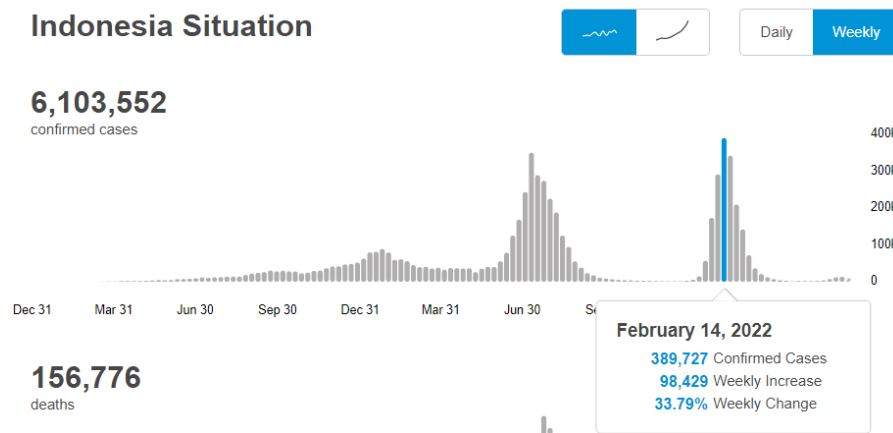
Indonesia Situation

Daily Weekly

6,103,552
confirmed cases

400K
300K
200K
100K
0

Dec 31 Mar 31 Jun 30 Sep 30 Dec 31 Mar 31 Jun 30 Se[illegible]

February 14, 2022
389,727 Confirmed Cases
98,429 Weekly Increase
33.79% Weekly Change

156,776
deaths